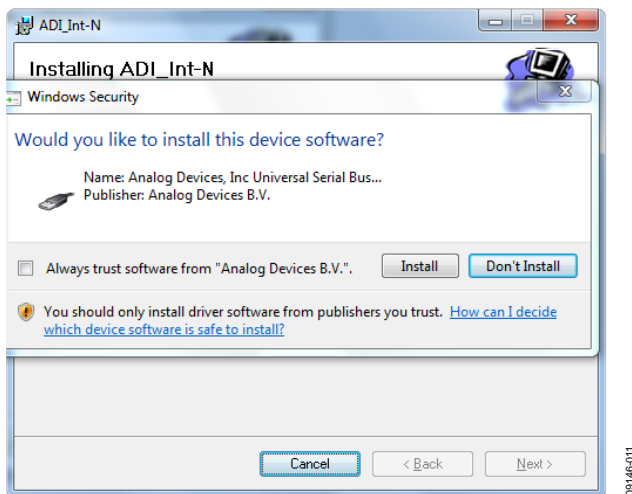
ADI_Int-N

Installing ADI_Int-N

Windows Security

Would you like to install this device software?

Name: Analog Devices, Inc Universal Serial Bus...
Publisher: Analog Devices B.V.

Always trust software from "Analog Devices B.V.".

Install

Don't Install

You should only install driver software from publishers you trust. How can I decide which device software is safe to install?

Cancel

< Back

Next >

09146-011